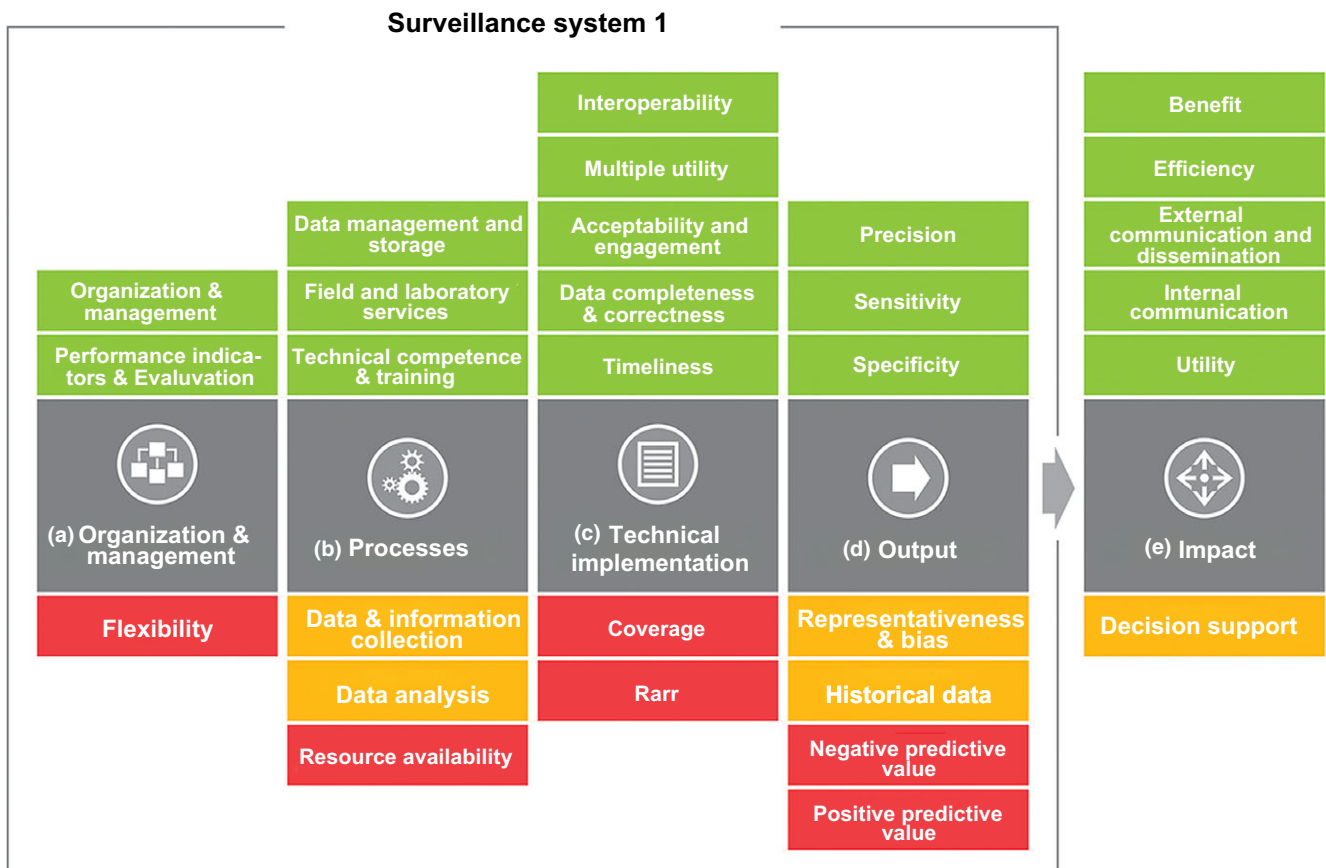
Surveillance system 1

Organization & management

Performance indicators & Evaluvation

(a) Organization & management

Flexibility

Data management and storage

Field and laboratory services

Technical competence & training

(b) Processes

Data & information collection

Data analysis

Resource availability

Interoperability

Multiple utility

Acceptability and engagement

Data completeness & correctness

Timeliness

(c) Technical implementation

Coverage

Rarr

Precision

Sensitivity

Specificity

(d) Output

Representativeness & bias

Historical data

Negative predictive value

Positive predictive value

Benefit

Efficiency

External communication and dissemination

Internal communication

Utility

(e) Impact

Decision support